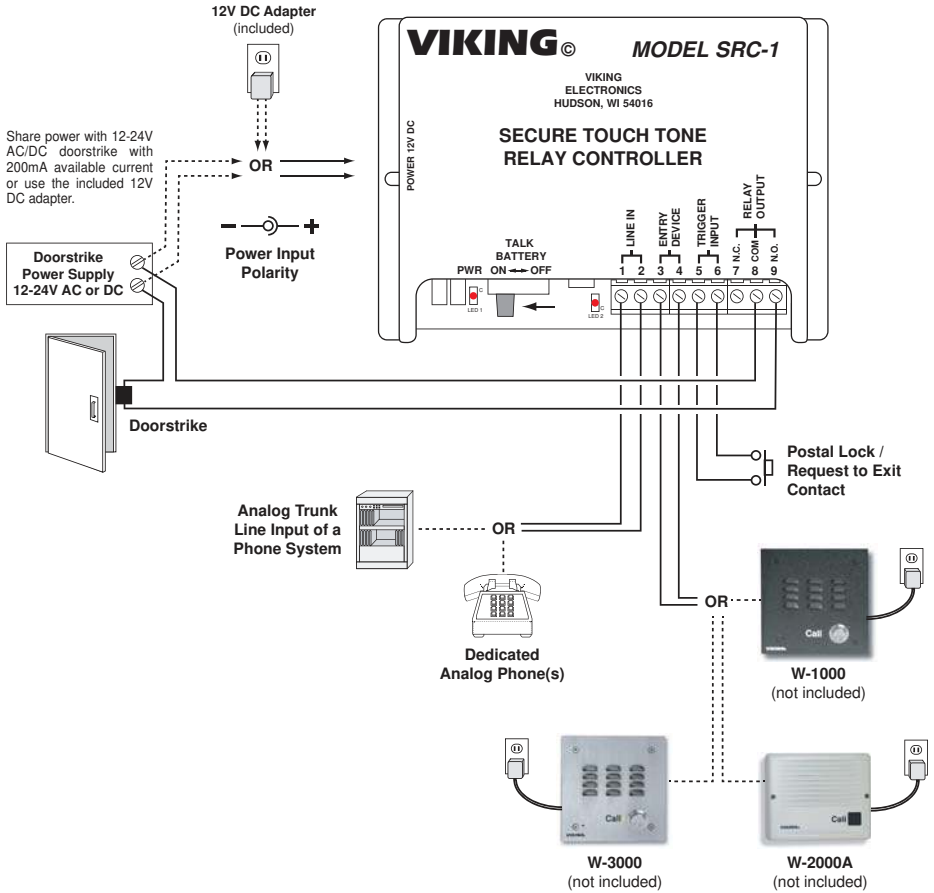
12V DC Adapter
(included)

VIKING©

MODEL SRC-1

VIKING
ELECTRONICS
HUDSON, WI 54016

SECURE TOUCH TONE
RELAY CONTROLLER

POWER 12V DC

Share power with 12-24V AC/DC doorstrike with 200mA available current or use the included 12V DC adapter.

OR

Power Input
Polarity

TALK
BATTERY
PWR ON ↔ OFF

LED 1

LED 2

LINE IN

ENTRY
DEVICE

TRIGGER
INPUT

RELAY
OUTPUT

N.C. COM N.O.

1 2 3 4 5 6 7 8 9

Doorstrike
Power Supply
12-24V AC or DC

Doorstrike

Postal Lock /
Request to Exit
Contact

Analog Trunk
Line Input of a
Phone System

OR

Dedicated
Analog Phone(s)

OR

Call

W-1000
(not included)

Call

W-3000
(not included)

Call

W-2000A
(not included)